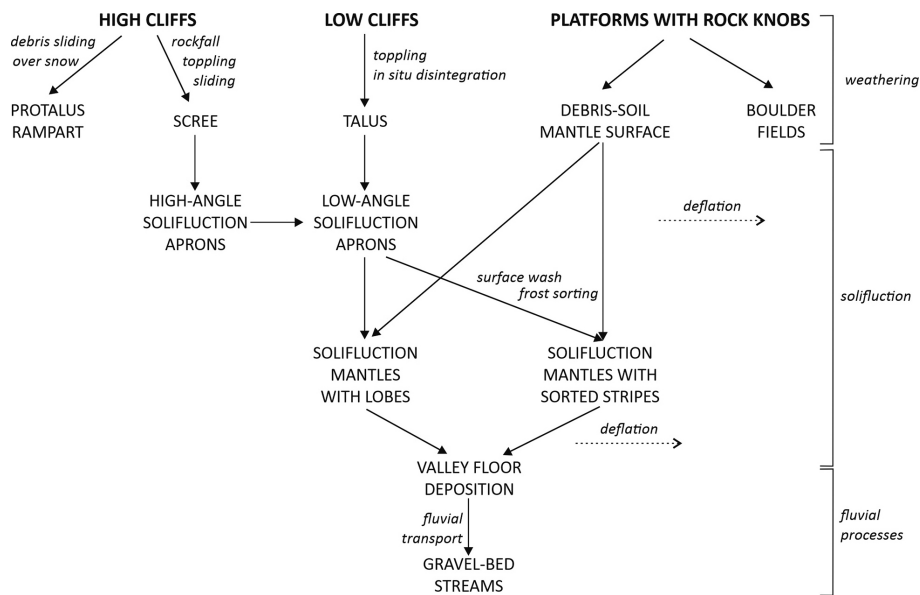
HIGH CLIFFS

LOW CLIFFS

PLATFORMS WITH ROCK KNOBS

debris sliding over snow

rockfall toppling sliding

toppling in situ disintegration

weathering

PROTALUS RAMPART

SCREE

TALUS

DEBRIS-SOIL MANTLE SURFACE

BOULDER FIELDS

HIGH-ANGLE SOLIFLUCTION APRONS

LOW-ANGLE SOLIFLUCTION APRONS

deflation

surface wash frost sorting

solifluction

SOLIFLUCTION MANTLES WITH LOBES

SOLIFLUCTION MANTLES WITH SORTED STRIPES

deflation

VALLEY FLOOR DEPOSITION

fluvial transport

fluvial processes

GRAVEL-BED STREAMS